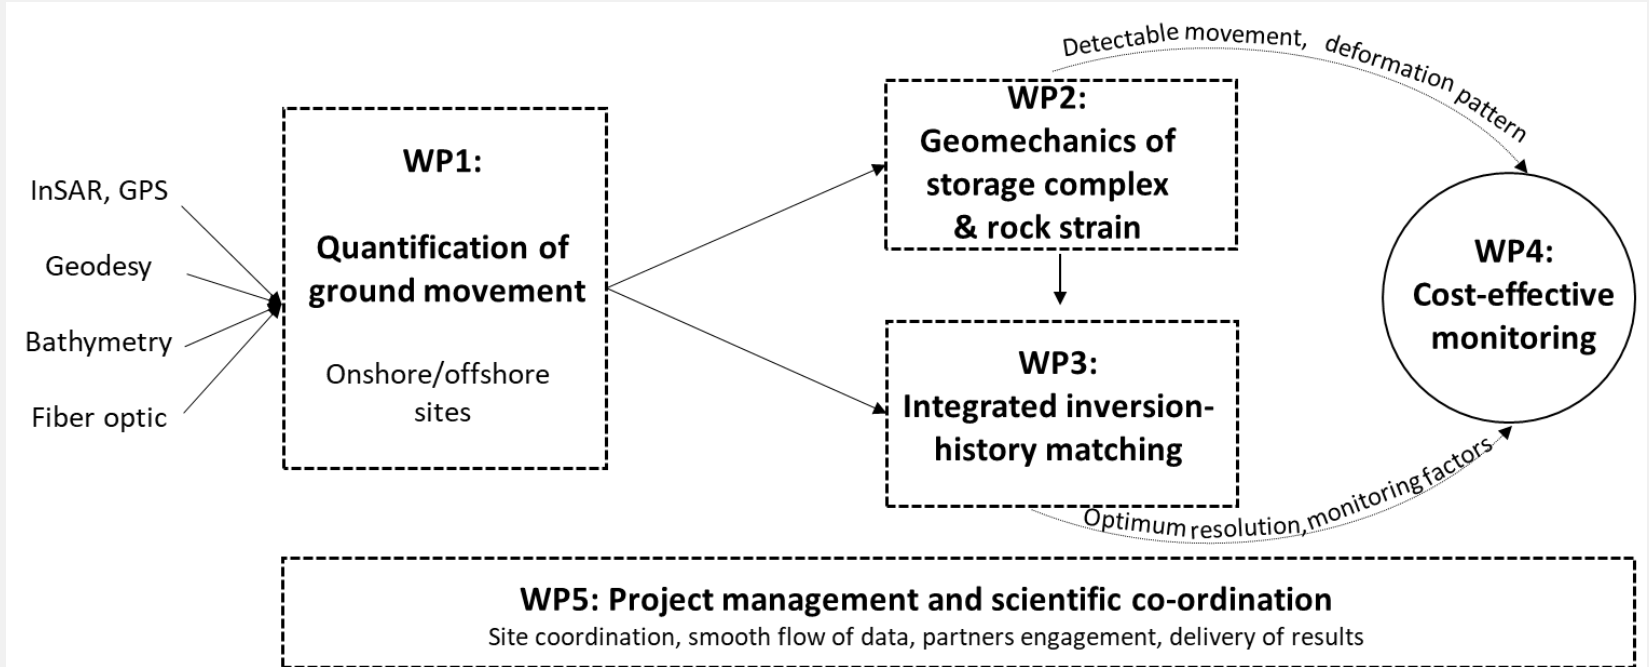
InSAR, GPS

Geodesy

Bathymetry

Fiber optic

WP1:

Quantification of ground movement

Onshore/offshore sites

Detectable movement, deformation pattern

WP2: Geomechanics of storage complex & rock strain

WP3: Integrated inversion-history matching

Optimum resolution, monitoring factors

WP4: Cost-effective monitoring

WP5: Project management and scientific co-ordination

Site coordination, smooth flow of data, partners engagement, delivery of results